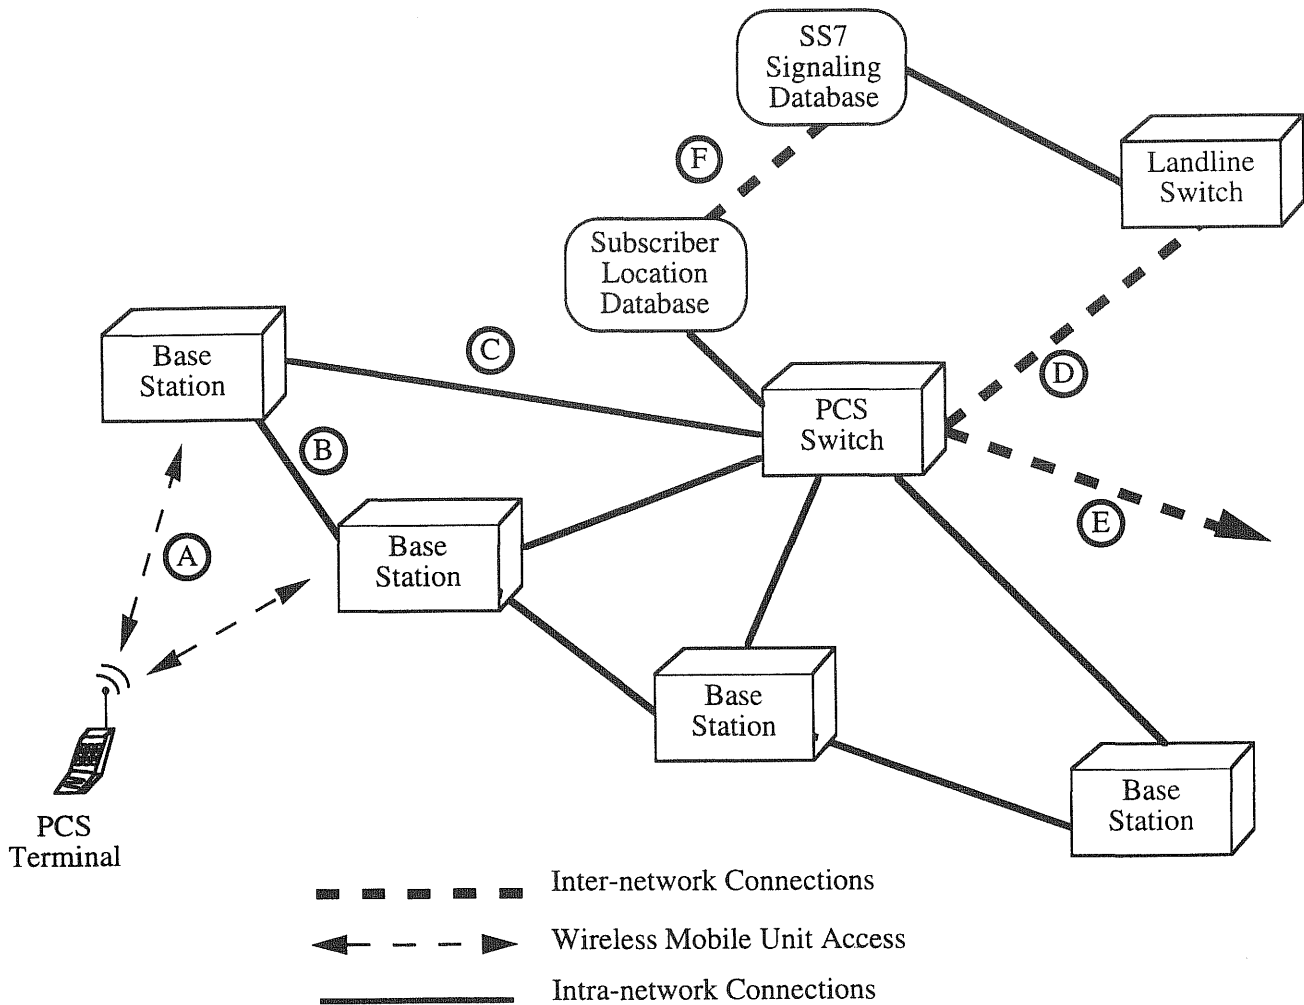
SS7 Signaling Database

F

Landline Switch

Subscriber Location Database

Base Station

C

D

PCS Switch

B

E

Base Station

A

Base Station

Base Station

PCS Terminal

Inter-network Connections

Wireless Mobile Unit Access

Intra-network Connections